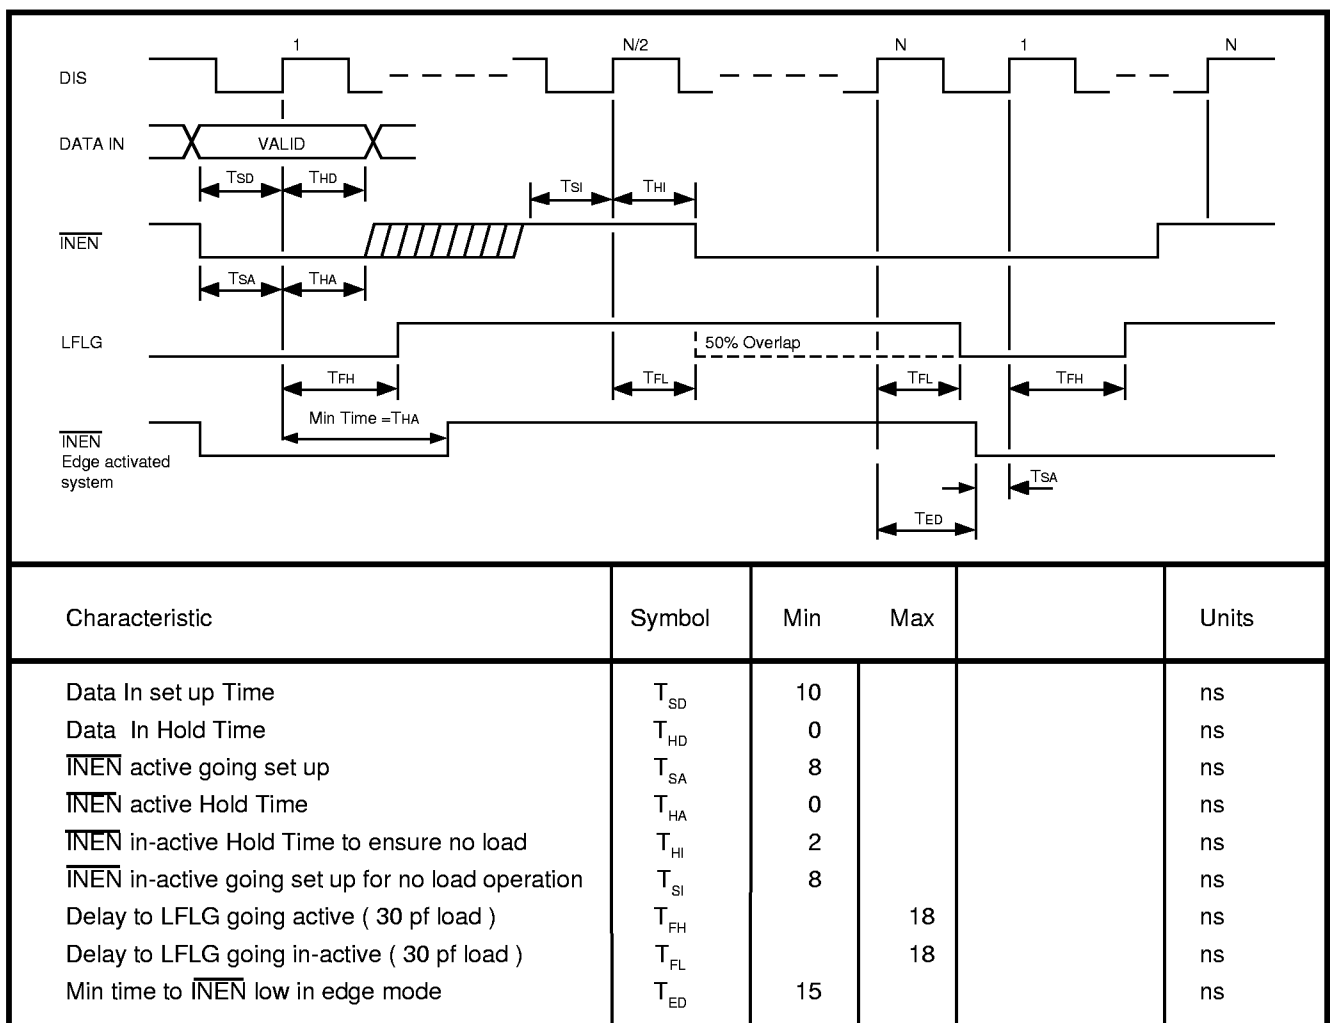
1 N/2 N 1 N

DIS

DATA IN

VALID

$T_{SD}$ $T_{HD}$

$T_{SI}$ $T_{HI}$

$\overline{INEN}$

$T_{SA}$ $T_{HA}$

LFLG

50% Overlap

$T_{FH}$ $T_{FL}$ $T_{FL}$ $T_{FH}$

Min Time =$T_{HA}$

$\overline{INEN}$
Edge activated system

$T_{SA}$

$T_{ED}$

| Characteristic | Symbol | Min | Max | | Units |
|---|---|---|---|---|---|
| Data In set up Time | $T_{SD}$ | 10 | | | ns |
| Data In Hold Time | $T_{HD}$ | 0 | | | ns |
| $\overline{INEN}$ active going set up | $T_{SA}$ | 8 | | | ns |
| $\overline{INEN}$ active Hold Time | $T_{HA}$ | 0 | | | ns |
| $\overline{INEN}$ in-active Hold Time to ensure no load | $T_{HI}$ | 2 | | | ns |
| $\overline{INEN}$ in-active going set up for no load operation | $T_{SI}$ | 8 | | | ns |
| Delay to LFLG going active ( 30 pf load ) | $T_{FH}$ | | 18 | | ns |
| Delay to LFLG going in-active ( 30 pf load ) | $T_{FL}$ | | 18 | | ns |
| Min time to $\overline{INEN}$ low in edge mode | $T_{ED}$ | 15 | | | ns |